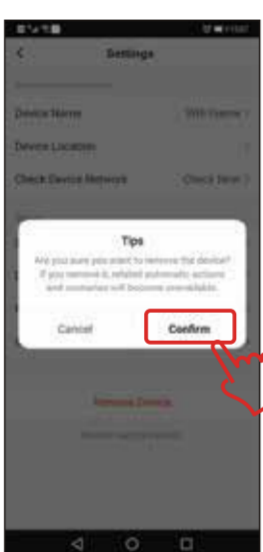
<
Settings

Device Name
Device Location
Check Device Network
Check Now >

Tips
Are you sure you want to remove the device? If you remove it, related automatic actions and scenarios will become unavailable.
Cancel
Confirm

Remove Device
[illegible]